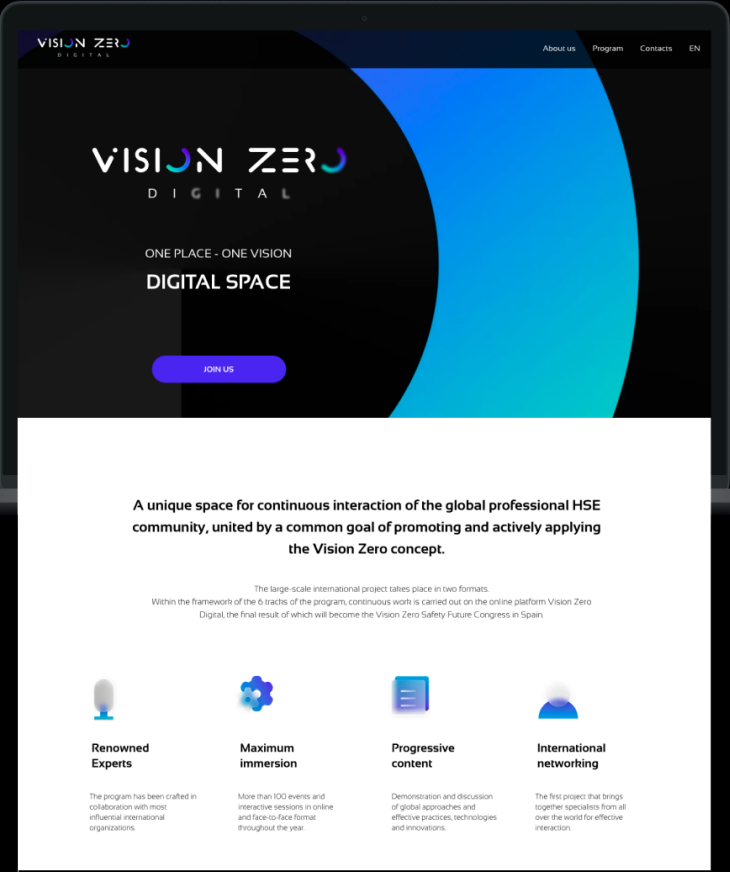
VISION ZERO
DIGITAL

About us Program Contacts EN

VISION ZERO
DIGITAL

ONE PLACE - ONE VISION
DIGITAL SPACE

JOIN US

A unique space for continuous interaction of the global professional HSE community, united by a common goal of promoting and actively applying the Vision Zero concept.

The large-scale international project takes place in two formats.
Within the framework of the 6 tracks of the program, continuous work is carried out on the online platform Vision Zero Digital, the final result of which will become the Vision Zero Safety Future Congress in Spain.

Renowned Experts

The program has been crafted in collaboration with most influential international organizations.

Maximum immersion

More than 100 events and interactive sessions in online and face-to-face format throughout the year.

Progressive content

Demonstration and discussion of global approaches and effective practices, technologies and innovations.

International networking

The first project that brings together specialists from all over the world for effective interaction.